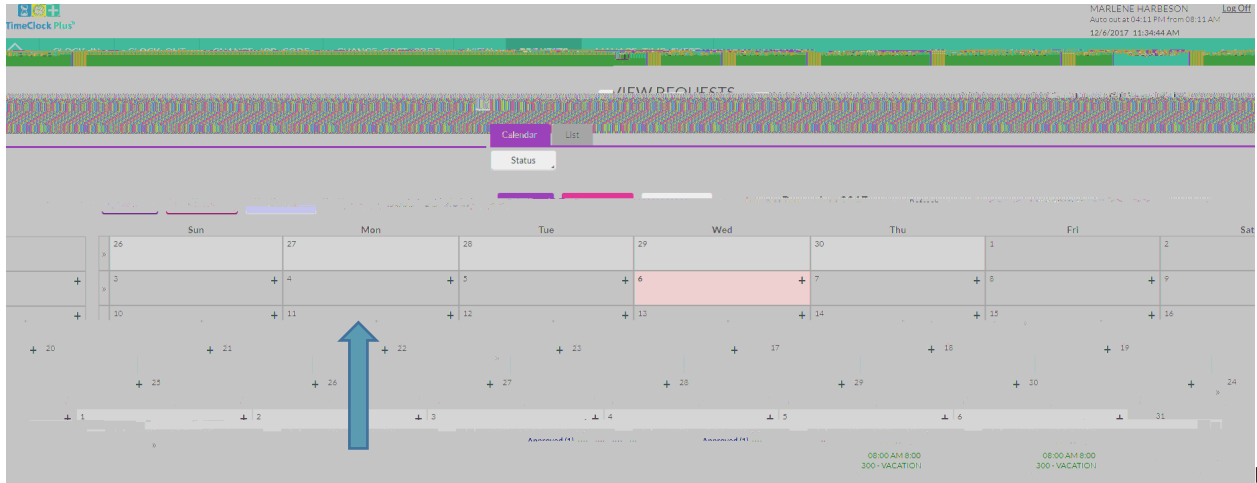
TimeClock Plus

MARLENE HARBESON
Auto out at 04:11 PM from 08:11 AM
12/6/2017 11:34:44 AM

Log Off

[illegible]

VIEW REQUESTS

Calendar List

Status

Refresh

| | | Sun | Mon | Tue | Wed | Thu | Fri | Sat |
|---|---|---|---|---|---|---|---|---|
| | » | 26 | 27 | 28 | 29 | 30 | 1 | 2 |
| + | » | 3 + | 4 + | 5 + | 6 + | 7 + | 8 + | 9 |
| + | | 10 + | 11 + | 12 + | 13 + | 14 + | 15 + | 16 |

+ 20 + 21 + 22 + 23 + 17 + 18 + 19

+ 25 + 26 + 27 + 28 + 29 + 30 + 24

+ 1 + 2 + 3 + 4 + 5 + 6 31

Approved (1) Approved (1)

08:00 AM 8:00
300 - VACATION

08:00 AM 8:00
300 - VACATION